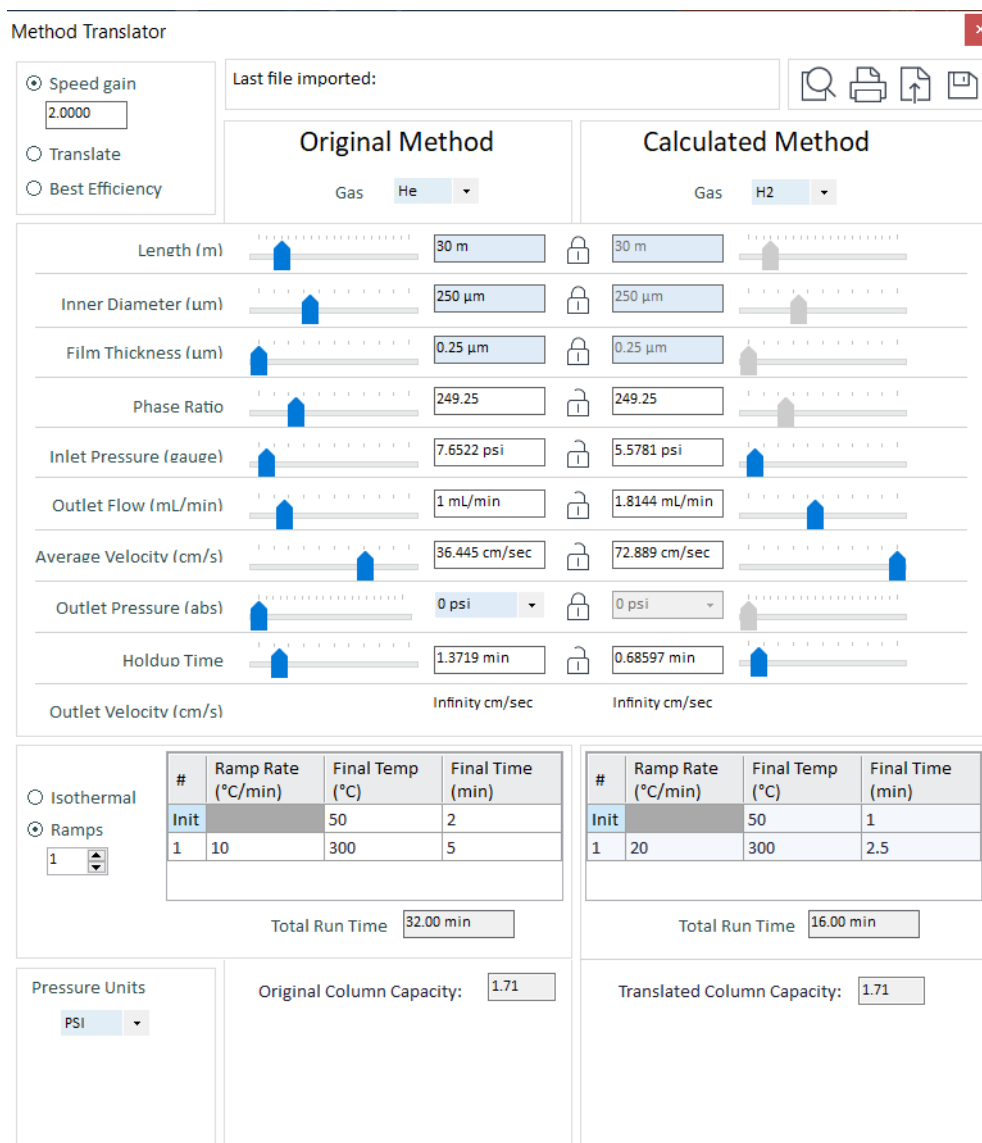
Method Translator

Speed gain
2.0000
Translate
Best Efficiency

Last file imported:

Original Method
Gas He

Calculated Method
Gas H2

Length (m) 30 m 30 m
Inner Diameter (µm) 250 µm 250 µm
Film Thickness (µm) 0.25 µm 0.25 µm
Phase Ratio 249.25 249.25
Inlet Pressure (gauge) 7.6522 psi 5.5781 psi
Outlet Flow (mL/min) 1 mL/min 1.8144 mL/min
Average Velocity (cm/s) 36.445 cm/sec 72.889 cm/sec
Outlet Pressure (abs) 0 psi 0 psi
Holdup Time 1.3719 min 0.68597 min
Outlet Velocity (cm/s) Infinity cm/sec Infinity cm/sec

Isothermal
Ramps
1

| # | Ramp Rate (°C/min) | Final Temp (°C) | Final Time (min) |
|---|---|---|---|
| Init | | 50 | 2 |
| 1 | 10 | 300 | 5 |

Total Run Time 32.00 min

| # | Ramp Rate (°C/min) | Final Temp (°C) | Final Time (min) |
|---|---|---|---|
| Init | | 50 | 1 |
| 1 | 20 | 300 | 2.5 |

Total Run Time 16.00 min

Pressure Units
PSI

Original Column Capacity: 1.71

Translated Column Capacity: 1.71